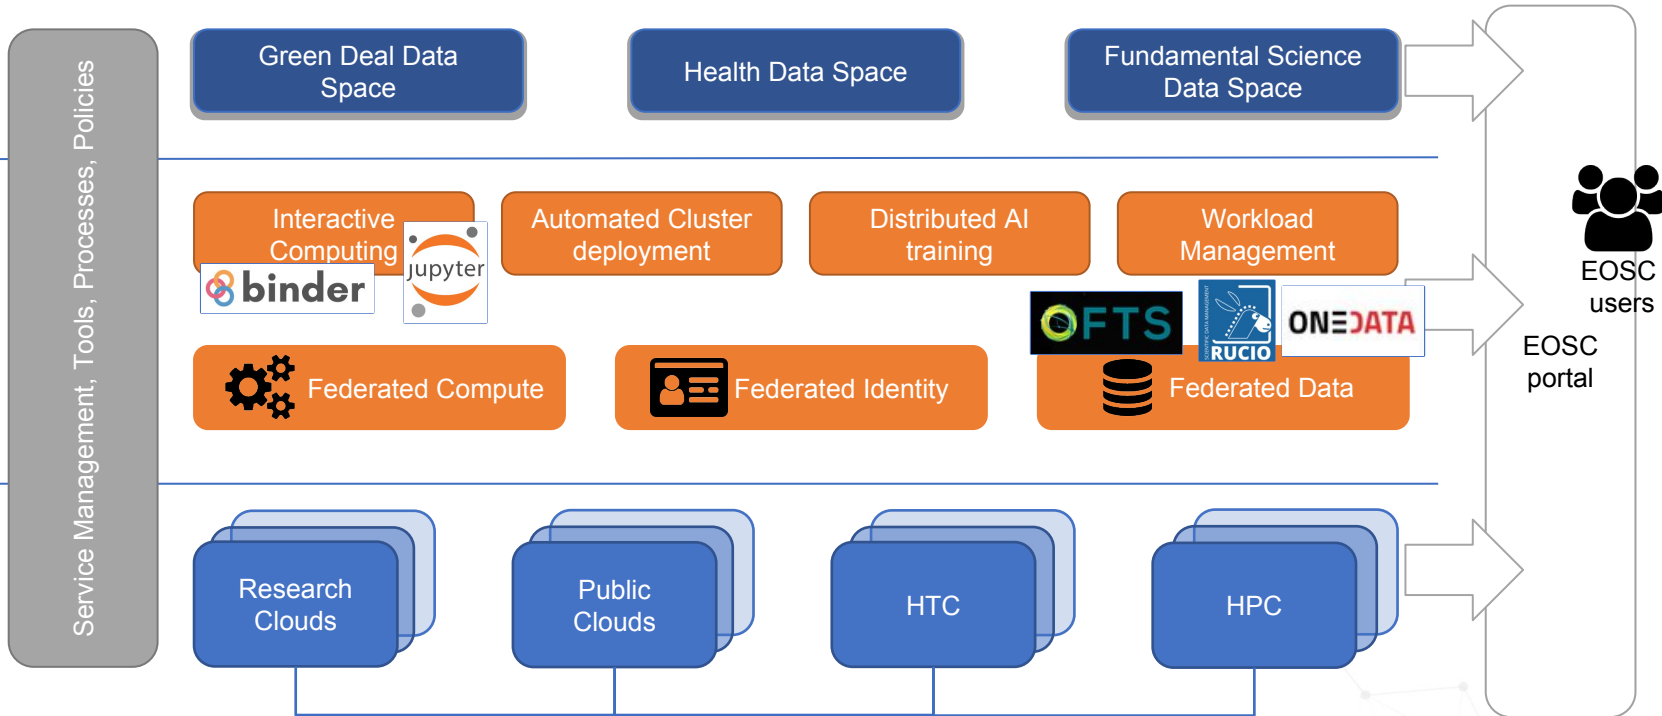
Service Management, Tools, Processes, Policies

Green Deal Data Space

Health Data Space

Fundamental Science Data Space

Interactive Computing

binder

jupyter

Automated Cluster deployment

Distributed AI training

Workload Management

FTS

RUCIO

ONEDATA

Federated Compute

Federated Identity

Federated Data

Research Clouds

Public Clouds

HTC

HPC

EOSC users

EOSC portal